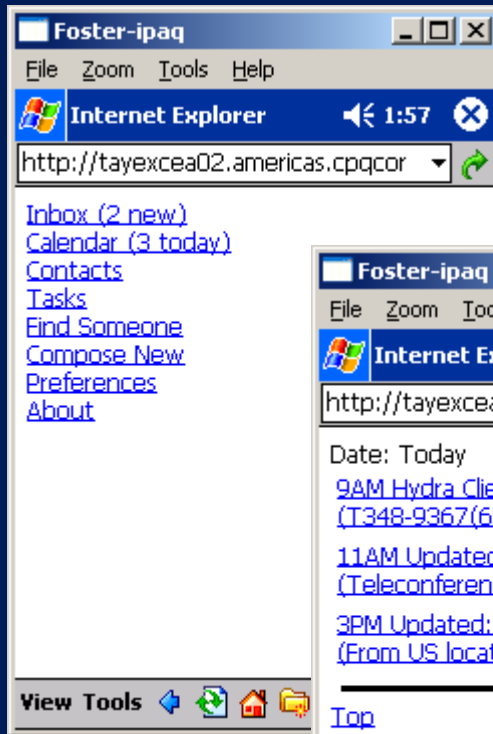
Foster-ipaq
File Zoom Tools Help
Internet Explorer 1:57
http://tayexcea02.americas.cpqcor

Inbox (2 new)
Calendar (3 today)
Contacts
Tasks
Find Someone
Compose New
Preferences
About

View Tools

Foster-ipaq
File Zoom To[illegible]
Internet Ex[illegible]
http://tayexce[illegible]

Date: Today
9AM Hydra Clie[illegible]
(T348-9367(6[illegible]
11AM Updated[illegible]
(Teleconferen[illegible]
3PM Updated:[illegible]
(From US loca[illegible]

Top